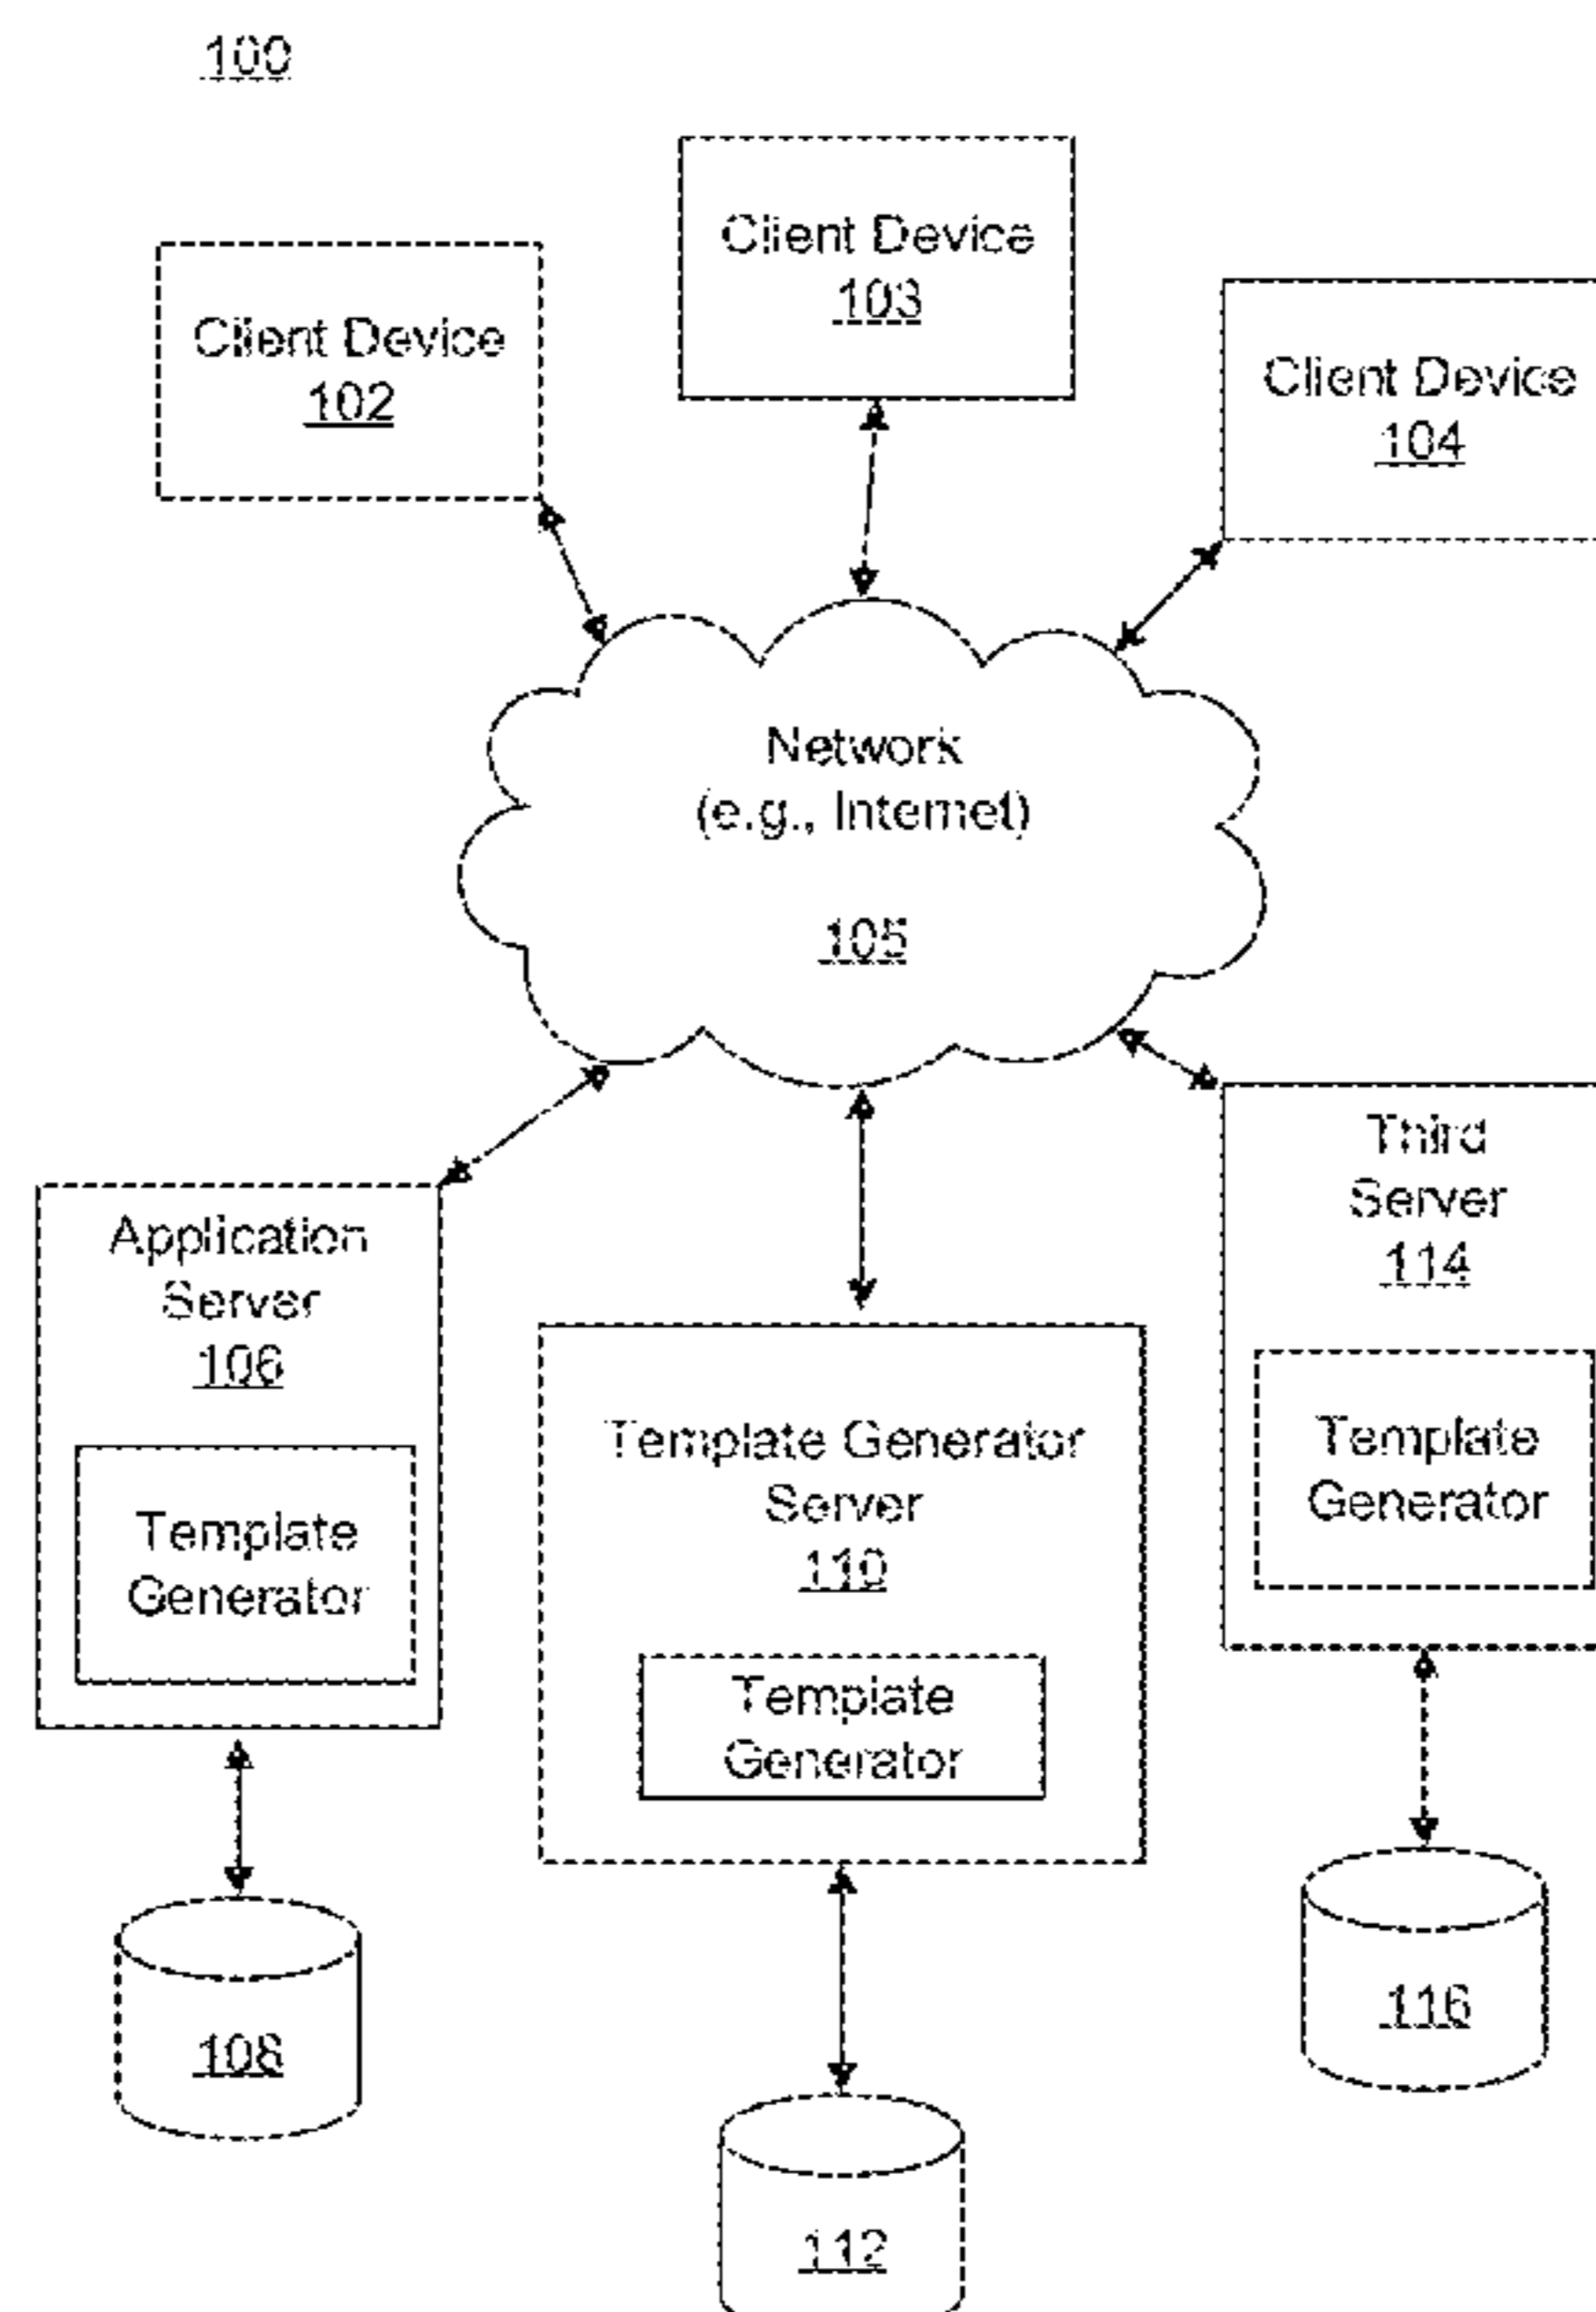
100

Client Device 103

Client Device 102

Client Device 104

Network (e.g., Internet)

105

Application Server 106

Template Generator

Template Generator Server 110

Template Generator

Third Server 114

Template Generator

108

112

116